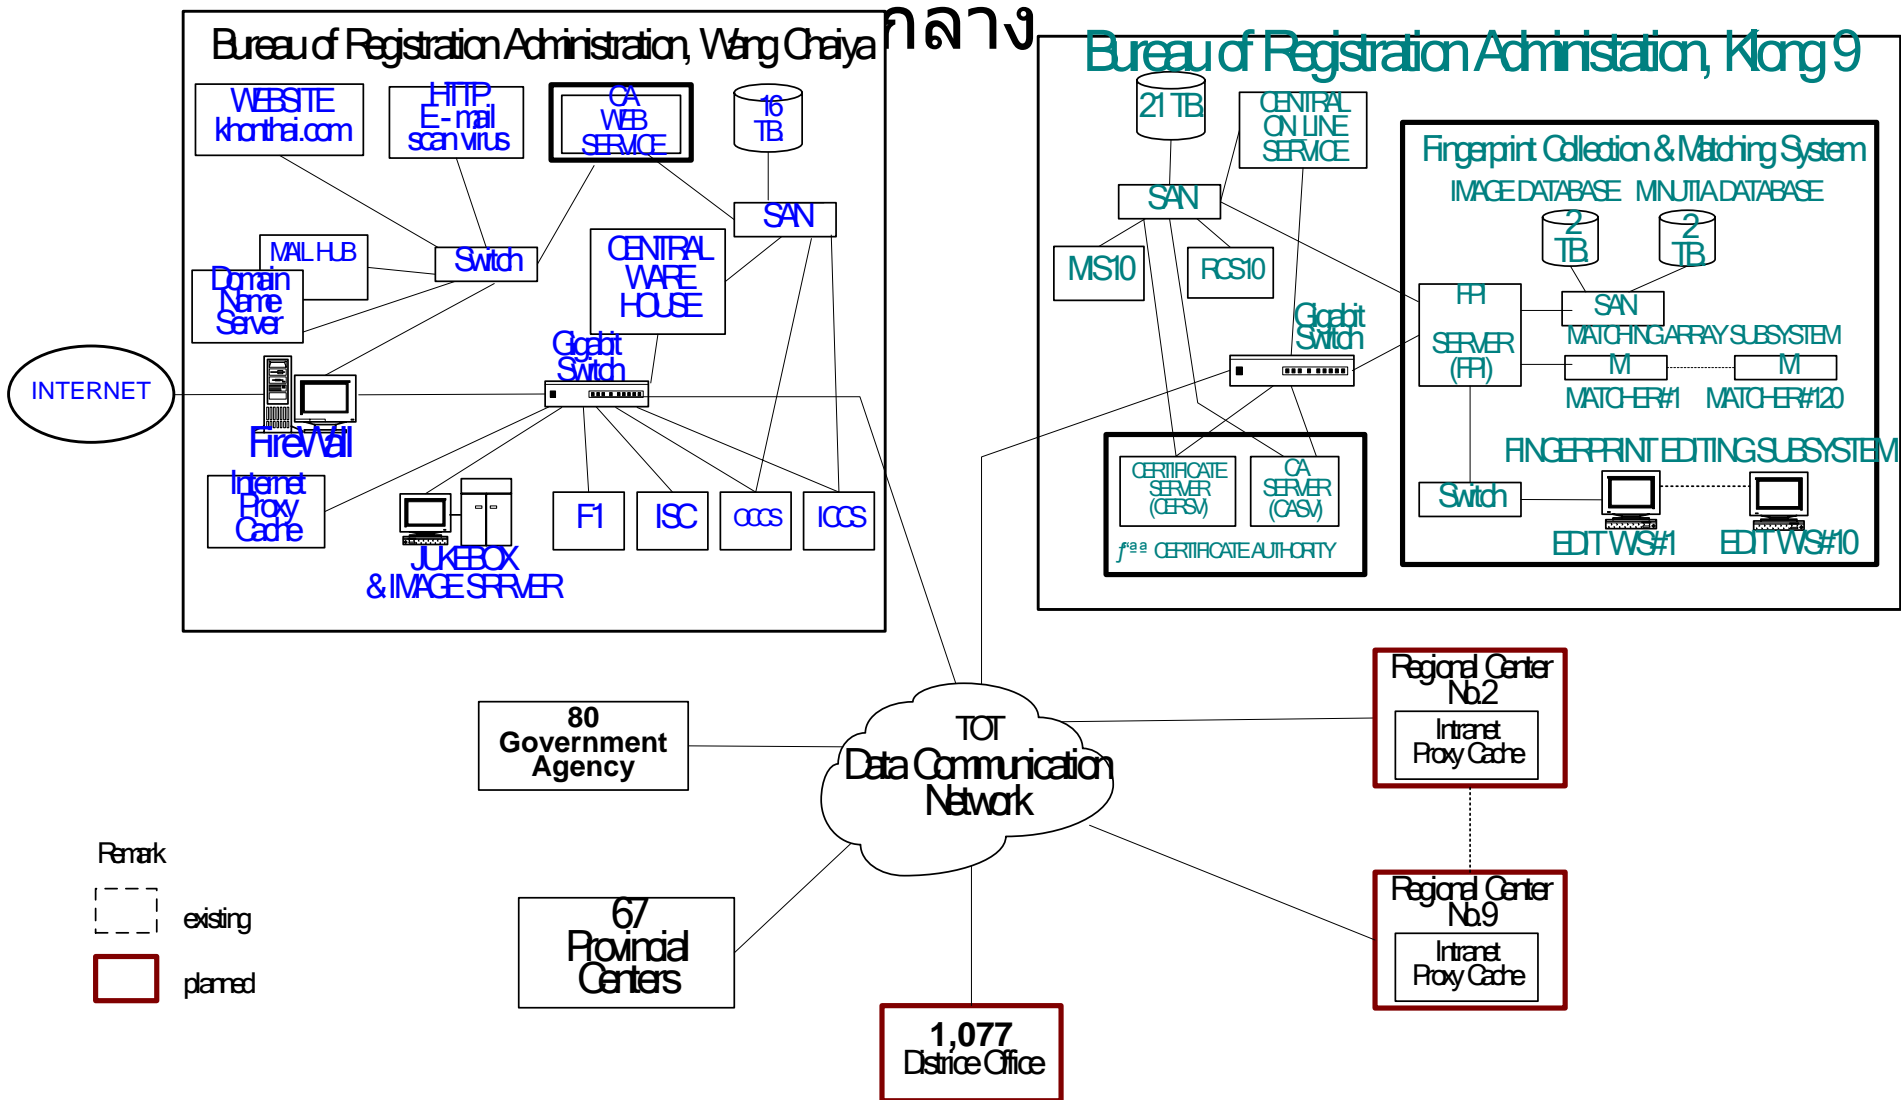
Bureau of Registration Administration, Wang Chaiya

กลาง

Bureau of Registration Administation, Klong 9

WEBSITE khonthai.com

HTTP E-mail scan virus

CA WEB SERVICE

16 TB

SAN

MAIL HUB

Switch

Domain Name Server

CENTRAL WARE HOUSE

INTERNET

Gigabit Switch

FireWall

Internet Proxy Cache

JUKEBOX & IMAGE SRRVER

F1

ISC

OCCS

ICCS

21 TB

CENTRAL ON LINE SERVICE

SAN

MS10

RCS10

Gigabit Switch

CERTIFICATE SERVER (CERSV)

CA SERVER (CASV)

ƒªª CERTIFICATE AUTHORITY

Fingerprint Collection & Matching System

IMAGE DATABASE

MINUTIA DATABASE

2 TB

2 TB

FPI SERVER (FPI)

SAN

MATCHING ARRAY SUBSYSTEM

M

M

MATCHER#1

MATCHER#120

FINGERPRINT EDITING SUBSYSTEM

Switch

EDIT WS#1

EDIT WS#10

Regional Center No.2

Intranet Proxy Cache

80 Government Agency

TOT Data Communication Network

Regional Center No.9

Intranet Proxy Cache

Remark

existing

planned

67 Provincial Centers

1,077 Districe Office